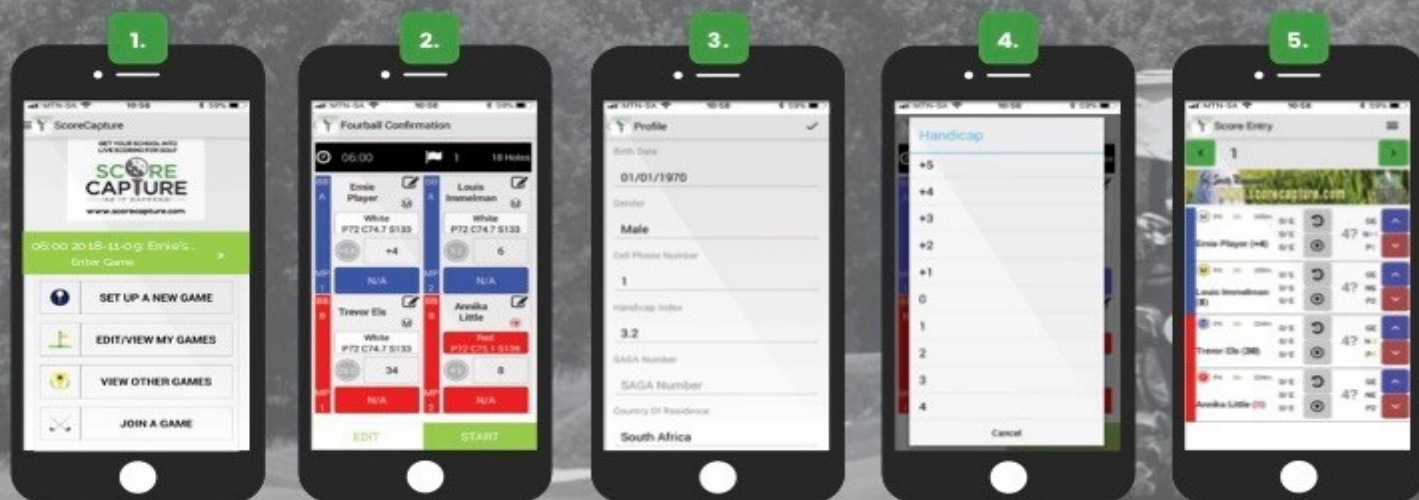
1.

MTN-SA 10:58 59%

ScoreCapture

GET YOUR SCHOOL INTO LIVE SCORING FOR GOLF

SCORE CAPTURE

www.scorecapture.com

06:00 2018-11-09: Ernie's...
Enter Game

SET UP A NEW GAME

EDIT/VIEW MY GAMES

VIEW OTHER GAMES

JOIN A GAME

2.

MTN-SA 10:58 59%

Fourball Confirmation

06:00 1 18 Holes

Ernie Player
White
P72 C74.7 S133
+4
N/A

Louis Immelman
White
P72 C74.7 S133
6
N/A

Trevor Els
White
P72 C74.7 S133
34
N/A

Annika Little
Red
P72 C75.1 S136
8
N/A

EDIT

START

3.

MTN-SA 10:58 59%

Profile

Birth Date
01/01/1970

Gender
Male

Cell Phone Number
1

Handicap Index
3.2

SAGA Number
SAGA Number

Country Of Residence
South Africa

4.

MTN-SA 10:58 59%

Handicap

+5
+4
+3
+2
+1
0
1
2
3
4

Cancel

5.

MTN-SA 10:58 59%

Score Entry

1

scorecapture.com

Ernie Player (+4)
4?

Louis Immelman (6)
4?

Trevor Els (38)
4?

Annika Little (11)
4?